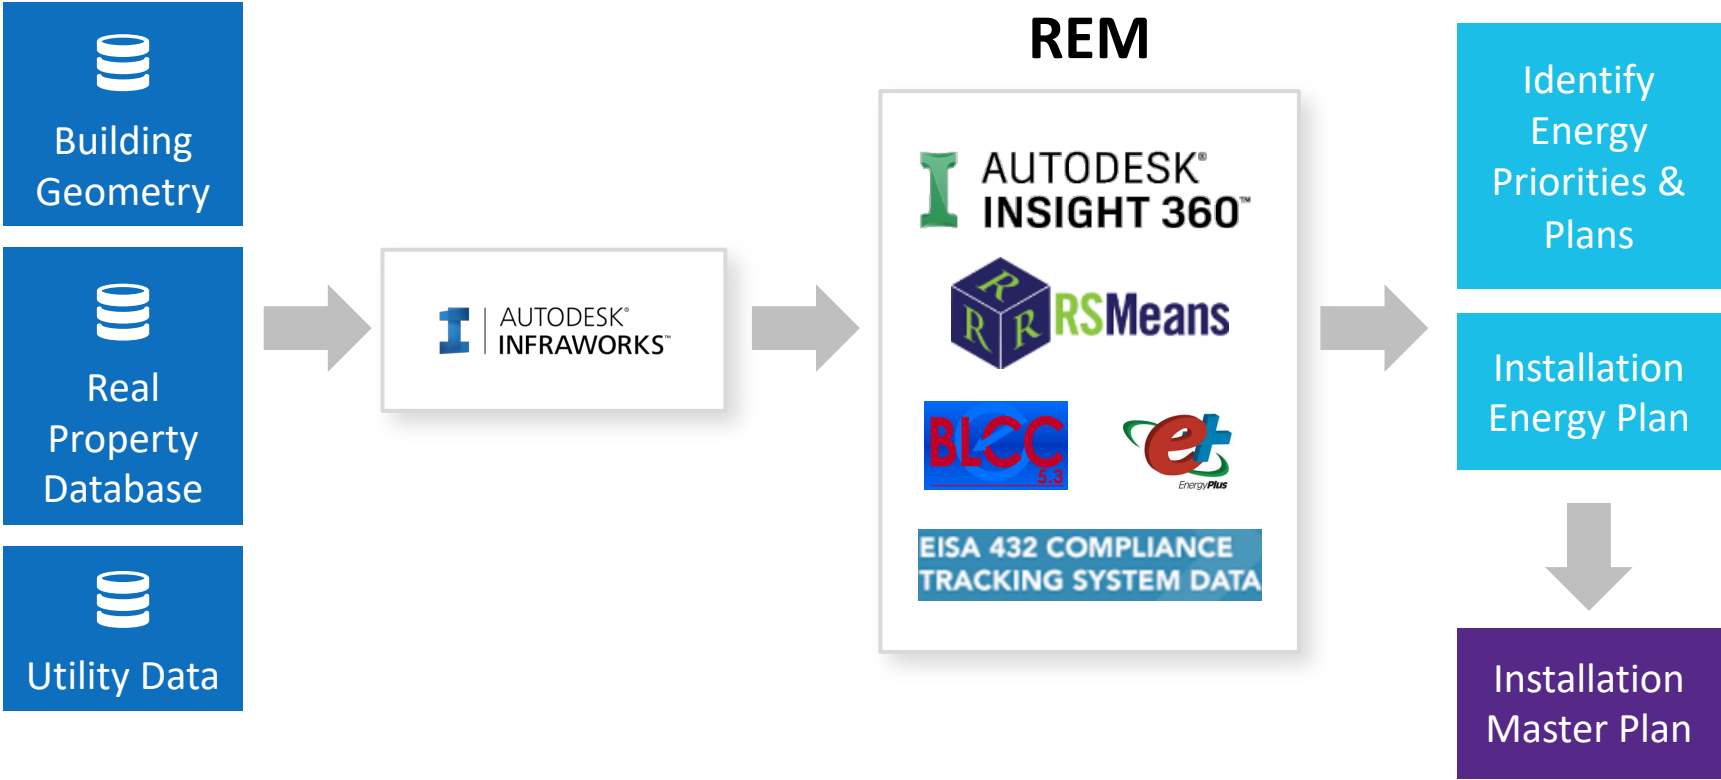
Building Geometry

Real Property Database

Utility Data

AUTODESK® INFRAWORKS™

REM

AUTODESK® INSIGHT 360™

R R R RSMeans

BLCC 5.3

EnergyPlus

EISA 432 COMPLIANCE TRACKING SYSTEM DATA

Identify Energy Priorities & Plans

Installation Energy Plan

Installation Master Plan